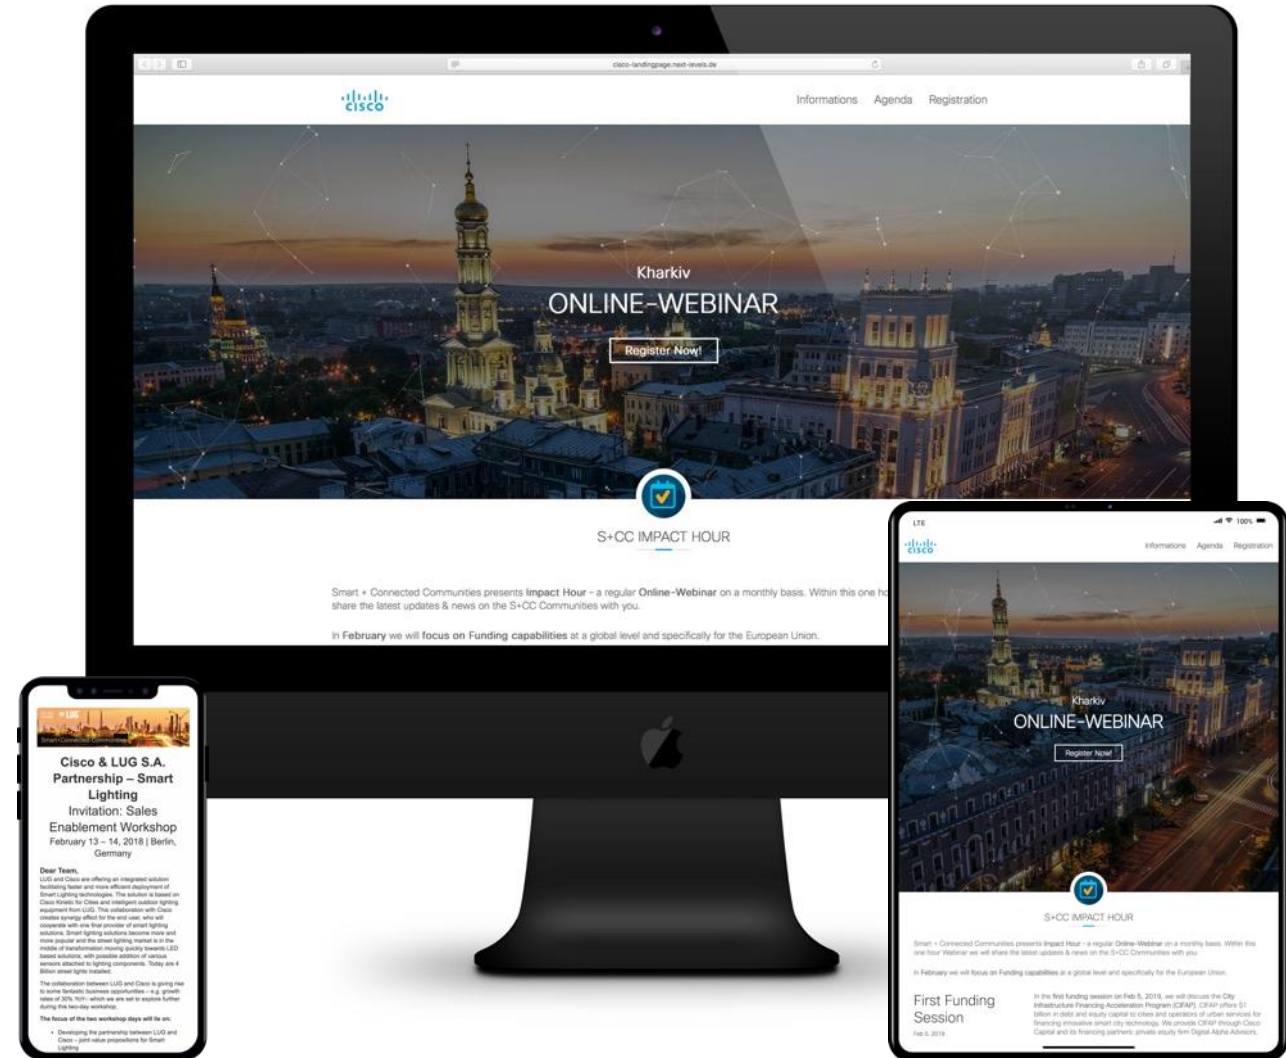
cisco-landingpage.next-levels.de

cisco

Informations Agenda Registration

Kharkiv

ONLINE-WEBINAR

Register Now!

S+CC IMPACT HOUR

Smart + Connected Communities presents Impact Hour - a regular Online-Webinar on a monthly basis. Within this one ho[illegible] share the latest updates & news on the S+CC Communities with you.

In February we will focus on Funding capabilities at a global level and specifically for the European Union.

LTE 100%

cisco

Informations Agenda Registration

Kharkiv

ONLINE-WEBINAR

Register Now!

S+CC IMPACT HOUR

Smart + Connected Communities presents Impact Hour - a regular Online-Webinar on a monthly basis. Within this one hour Webinar we will share the latest updates & news on the S+CC Communities with you.

In February we will focus on Funding capabilities at a global level and specifically for the European Union.

First Funding Session

Feb 5, 2018

In the first funding session on Feb 5, 2018, we will discuss the City Infrastructure Financing Acceleration Program (CIFAP). CIFAP offers $1 billion in debt and equity capital to cities and operators of urban services for financing innovative smart city technology. We provide CIFAP through Cisco Capital and its financing partners: private equity firm Digital Alpha Advisors.

LUG

Smart+Connected Communities

Cisco & LUG S.A. Partnership – Smart Lighting

Invitation: Sales Enablement Workshop

February 13 – 14, 2018 | Berlin, Germany

Dear Team,

LUG and Cisco are offering an integrated solution facilitating faster and more efficient deployment of Smart Lighting technologies. The solution is based on Cisco Kinetic for Cities and intelligent outdoor lighting equipment from LUG. This collaboration with Cisco creates synergy effect for the end user, who will cooperate with one final provider of smart lighting solutions. Smart lighting solutions become more and more popular and the street lighting market is in the middle of transformation moving quickly towards LED based solutions, with possible addition of various sensors attached to lighting components. Today are 4 Billion street lights installed.

The collaboration between LUG and Cisco is giving rise to some fantastic business opportunities – e.g. growth rates of 30% YoY– which we are set to explore further during this two-day workshop.

The focus of the two workshop days will lie on:

• Developing the partnership between LUG and Cisco – joint value propositions for Smart Lighting